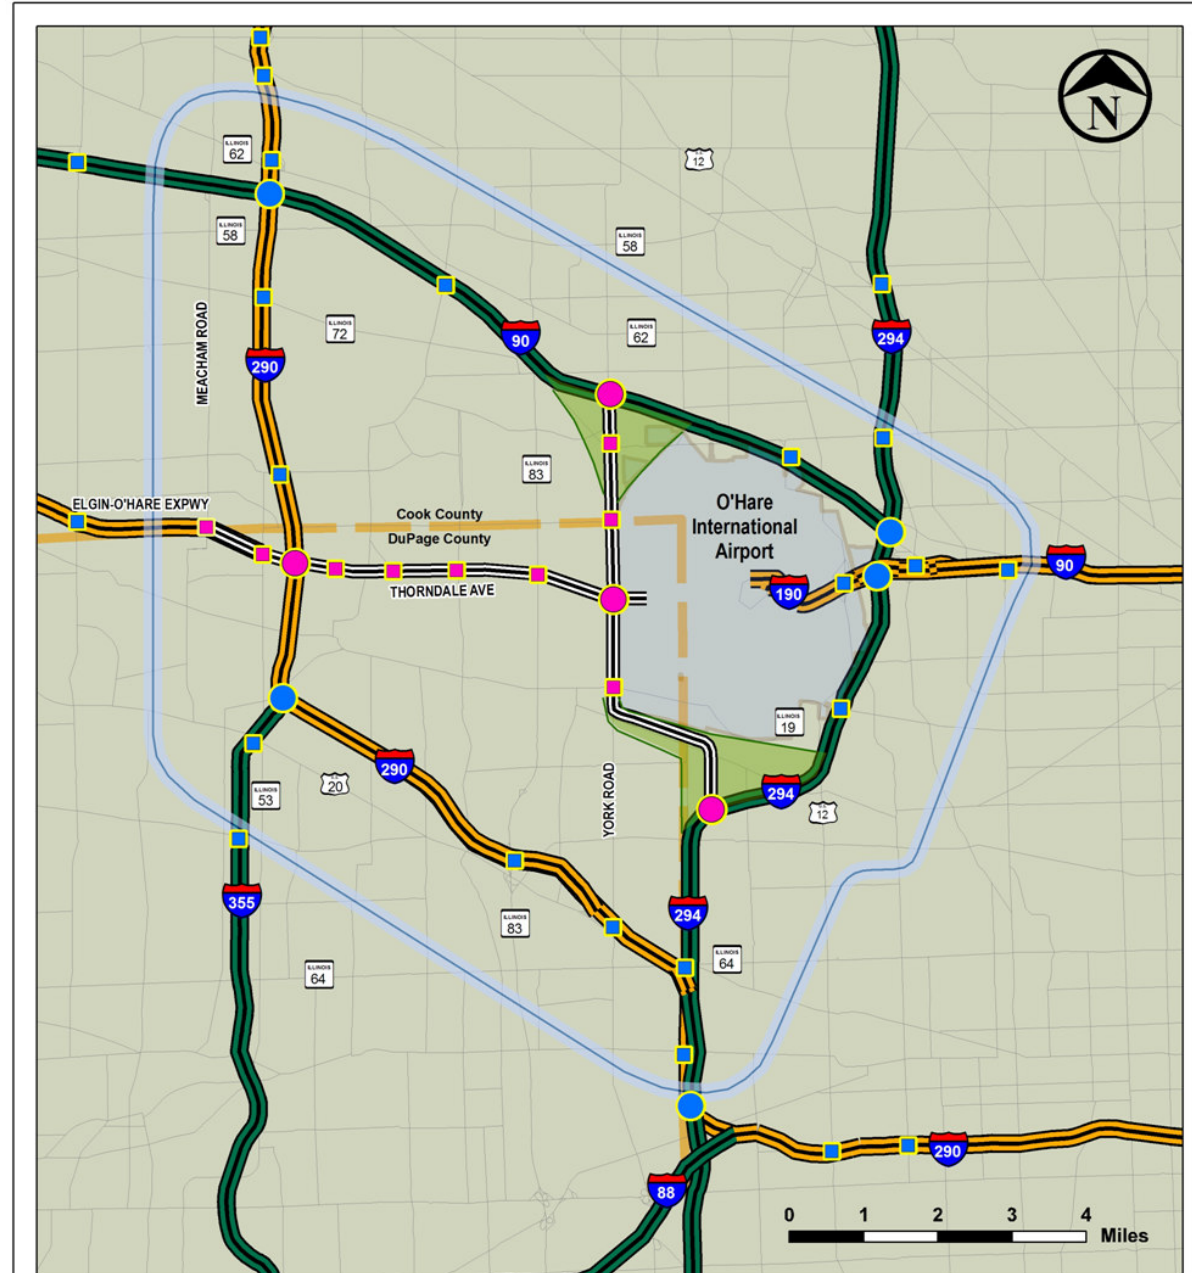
N

ILLINOIS 62

12

ILLINOIS 58

ILLINOIS 58

ILLINOIS 72

ILLINOIS 62

MEACHAM ROAD

290

90

294

ILLINOIS 83

ELGIN-O'HARE EXPWY

Cook County

DuPage County

O'Hare International Airport

THORNDALE AVE

190

90

ILLINOIS 19

290

ILLINOIS 53

20

YORK ROAD

294

12

355

294

ILLINOIS 83

ILLINOIS 64

ILLINOIS 64

290

88

0 1 2 3 4 Miles